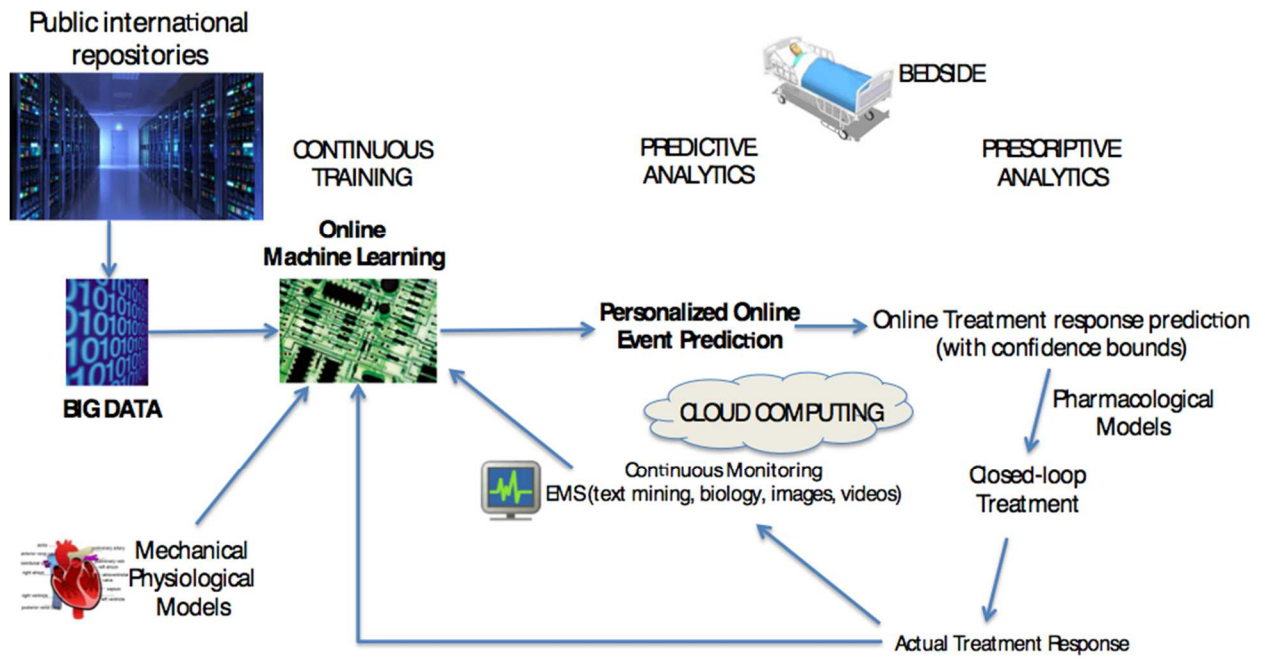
Public international repositories

BEDSIDE

CONTINUOUS TRAINING

PREDICTIVE ANALYTICS

PRESCRIPTIVE ANALYTICS

Online Machine Learning

BIG DATA

Personalized Online Event Prediction

Online Treatment response prediction (with confidence bounds)

CLOUD COMPUTING

Pharmacological Models

Continuous Monitoring
EMS(text mining, biology, images, videos)

Closed-loop Treatment

Mechanical Physiological Models

Actual Treatment Response